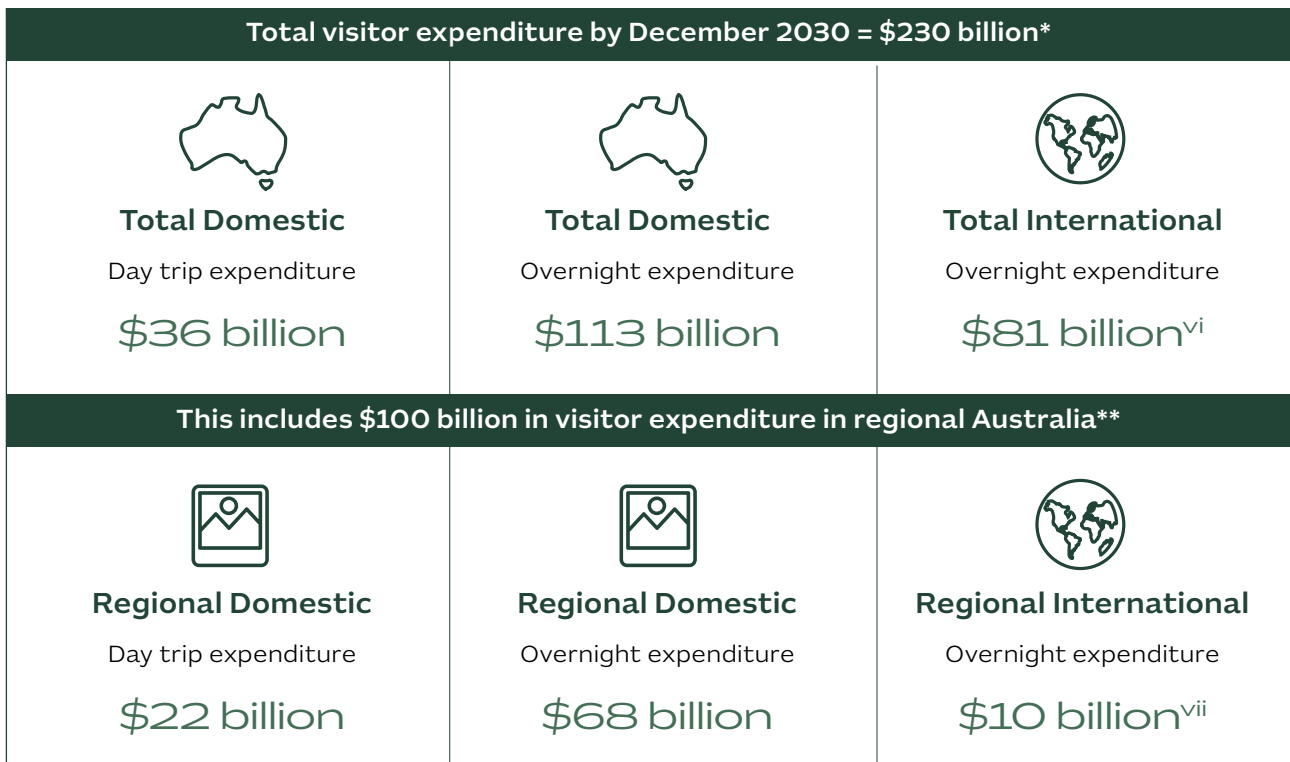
Total visitor expenditure by December 2030 = \$230 billion*

| Total Domestic | Total Domestic | Total International |
|---|---|---|
| Day trip expenditure | Overnight expenditure | Overnight expenditure |
| \$36 billion | \$113 billion | \$81 billion$^{vi}$ |

This includes \$100 billion in visitor expenditure in regional Australia**

| Regional Domestic | Regional Domestic | Regional International |
|---|---|---|
| Day trip expenditure | Overnight expenditure | Overnight expenditure |
| \$22 billion | \$68 billion | \$10 billion$^{vii}$ |